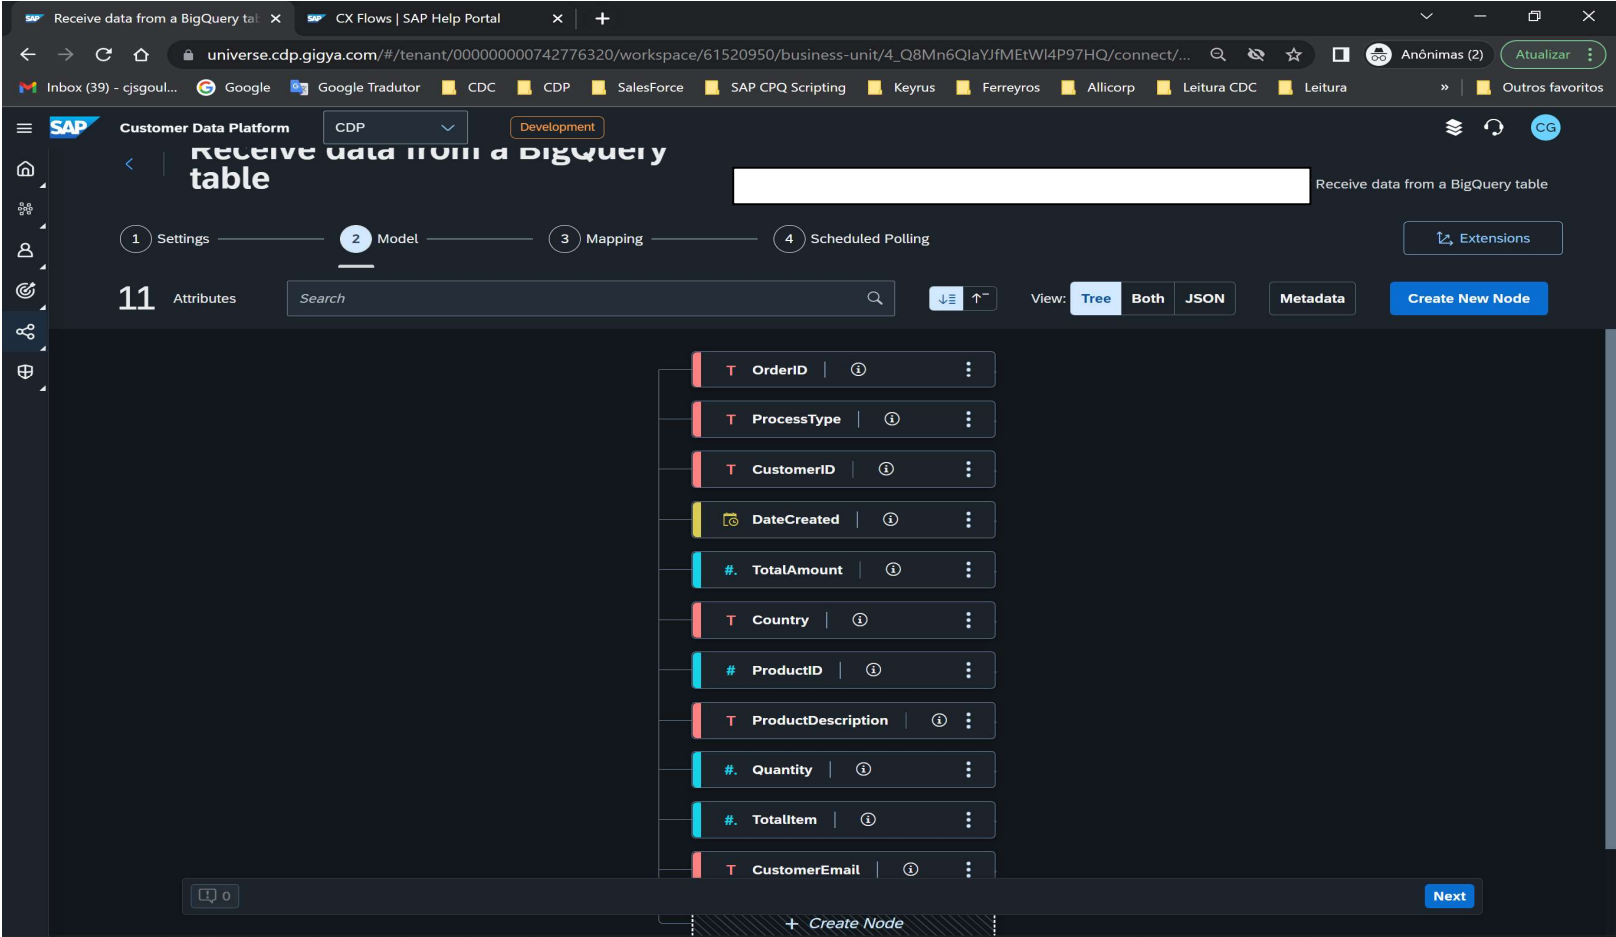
Receive data from a BigQuery tal ×
CX Flows | SAP Help Portal ×
+

universe.cdp.gigya.com/#/tenant/000000000742776320/workspace/61520950/business-unit/4_Q8Mn6QlaYJfMEtWl4P97HQ/connect/...
Anônimas (2)
Atualizar

Inbox (39) - cjsgoul... Google Google Tradutor CDC CDP SalesForce SAP CPQ Scripting Keyrus Ferreyros Allicorp Leitura CDC Leitura » Outros favoritos

SAP Customer Data Platform CDP Development
CG

Receive data from a BigQuery table
Receive data from a BigQuery table

1 Settings 2 Model 3 Mapping 4 Scheduled Polling
Extensions

11 Attributes
Search
View: Tree Both JSON
Metadata
Create New Node

T OrderID
T ProcessType
T CustomerID
DateCreated
#. TotalAmount
T Country
# ProductID
T ProductDescription
#. Quantity
#. TotalItem
T CustomerEmail

0
Next
+ Create Node